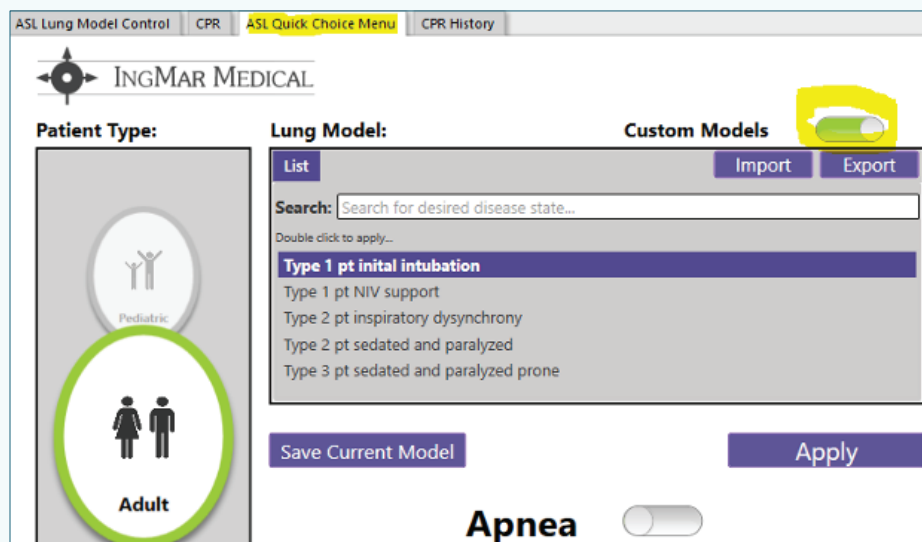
ASL Lung Model Control | CPR | ASL Quick Choice Menu | CPR History

INGMAR MEDICAL

Patient Type:

Pediatric

Adult

Lung Model:

Custom Models

List

Import

Export

Search: Search for desired disease state...

Double click to apply...

Type 1 pt inital intubation
Type 1 pt NIV support
Type 2 pt inspiratory dysynchrony
Type 2 pt sedated and paralyzed
Type 3 pt sedated and paralyzed prone

Save Current Model

Apply

Apnea